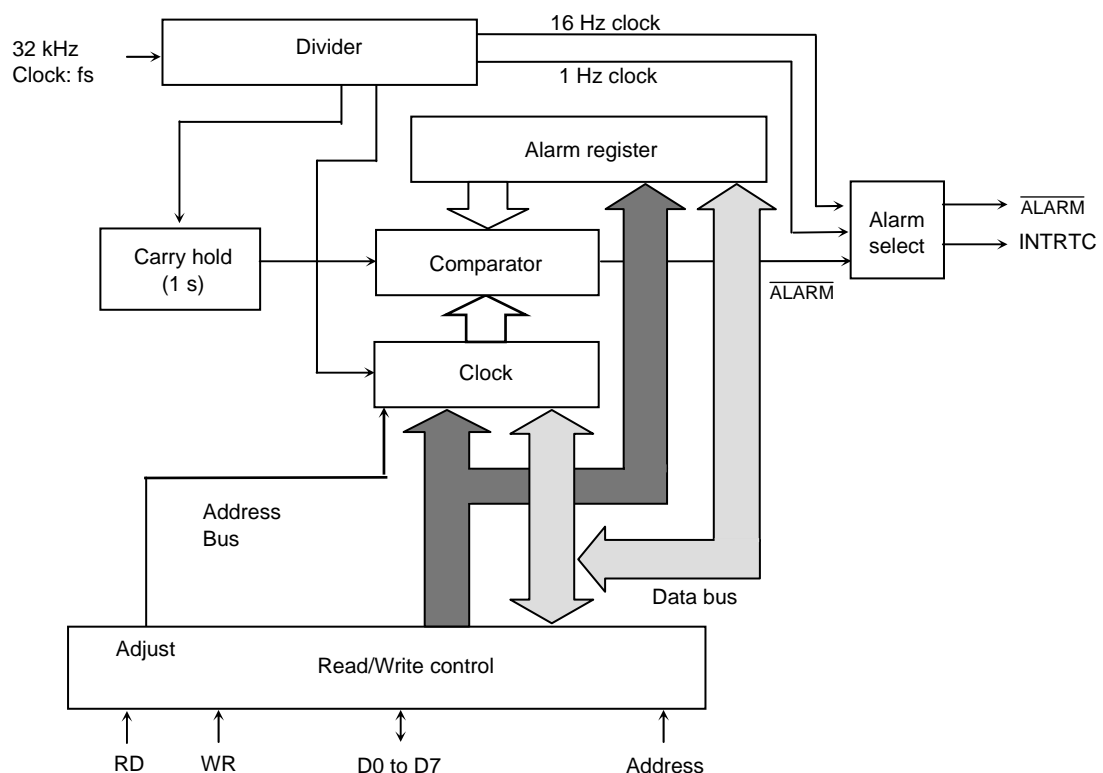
32 kHz Clock: fs

Divider

16 Hz clock

1 Hz clock

Alarm register

Carry hold (1 s)

Comparator

Alarm select

$\overline{\text{ALARM}}$

INTRTC

$\overline{\text{ALARM}}$

Clock

Address Bus

Data bus

Adjust

Read/Write control

RD

WR

D0 to D7

Address